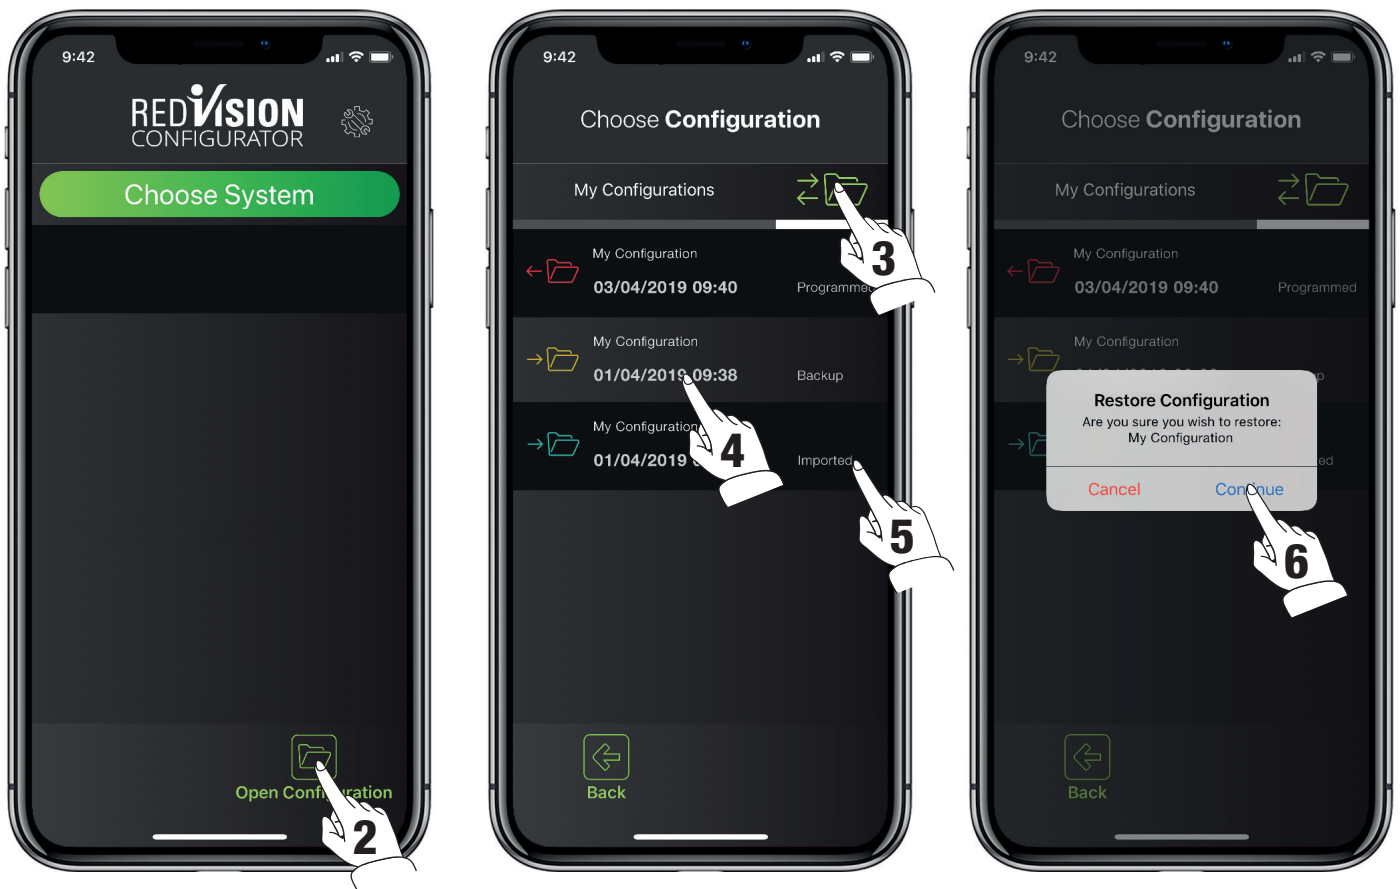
9:42

REDVISION CONFIGURATOR

Choose System

Open Conf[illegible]ration

2

9:42

Choose Configuration

My Configurations

3

My Configuration
03/04/2019 09:40
Programme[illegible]

My Configuration
01/04/2019 09:38
Backup

4

My Configuration
01/04/2019 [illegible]
Imported

5

Back

9:42

Choose Configuration

My Configurations

My Configuration
03/04/2019 09:40
Programmed

My Configuration

Restore Configuration
Are you sure you wish to restore:
My Configuration

Cancel
Con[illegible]ue

6

Back